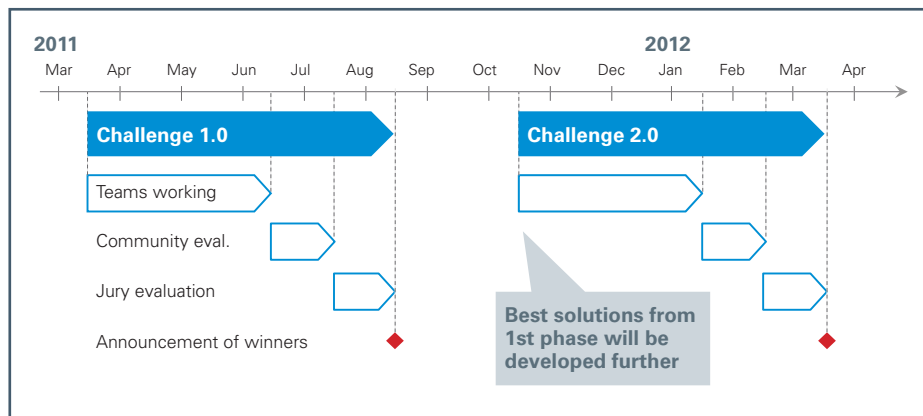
2011

2012

Mar Apr May Jun Jul Aug Sep Oct Nov Dec Jan Feb Mar Apr

Challenge 1.0

Challenge 2.0

Teams working

Community eval.

Jury evaluation

Announcement of winners

Best solutions from 1st phase will be developed further